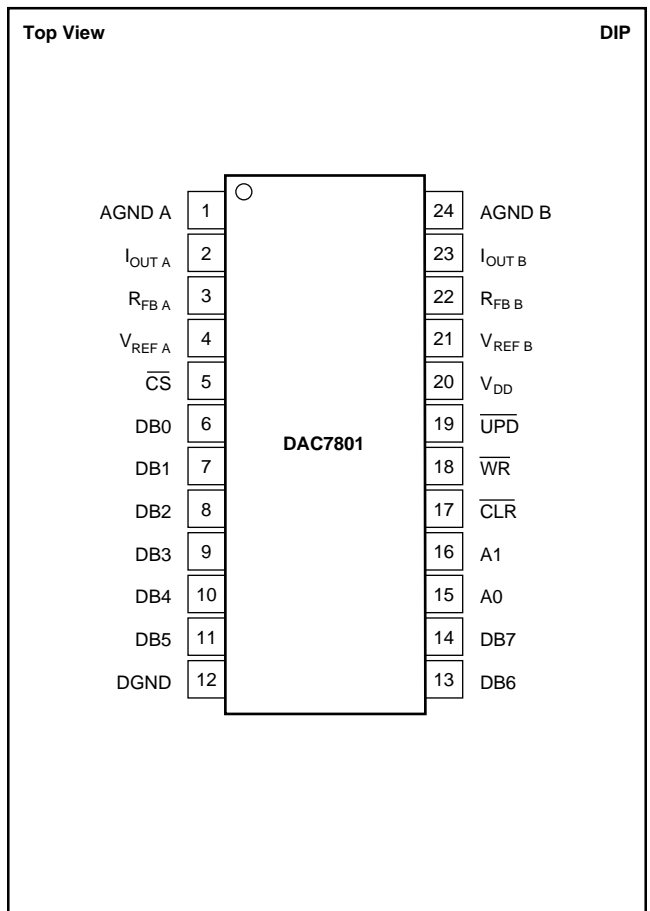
Top View

DIP

AGND A 1
$I_{OUT\ A}$ 2
$R_{FB\ A}$ 3
$V_{REF\ A}$ 4
$\overline{CS}$ 5
DB0 6
DB1 7
DB2 8
DB3 9
DB4 10
DB5 11
DGND 12

DAC7801

24 AGND B
23 $I_{OUT\ B}$
22 $R_{FB\ B}$
21 $V_{REF\ B}$
20 $V_{DD}$
19 $\overline{UPD}$
18 $\overline{WR}$
17 $\overline{CLR}$
16 A1
15 A0
14 DB7
13 DB6